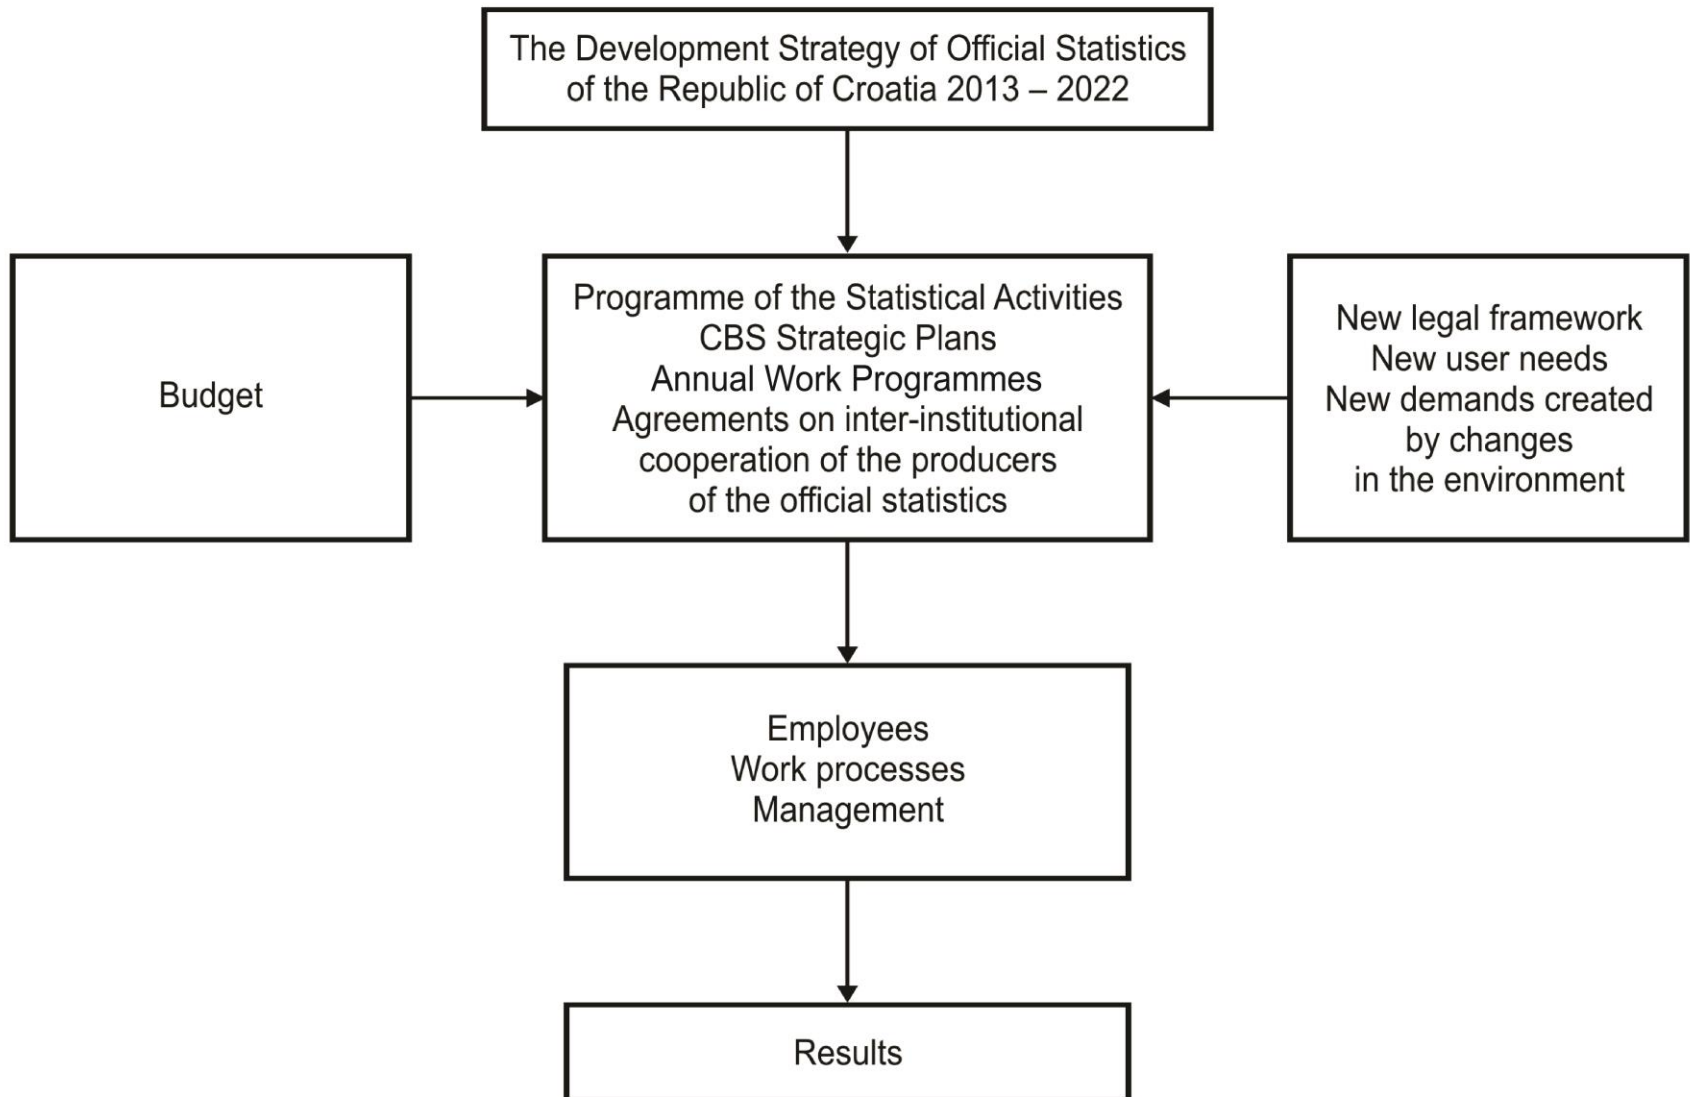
The Development Strategy of Official Statistics of the Republic of Croatia 2013 – 2022

Budget

Programme of the Statistical Activities
CBS Strategic Plans
Annual Work Programmes
Agreements on inter-institutional cooperation of the producers of the official statistics

New legal framework
New user needs
New demands created by changes in the environment

Employees
Work processes
Management

Results